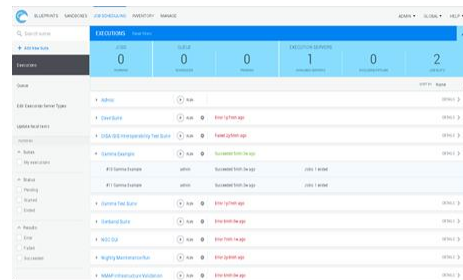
BLUEPRINTS SANDBOXES JOB SCHEDULING INVENTORY MANAGE

ADMIN ▾ GLOBAL ▾ HELP ▾

Search suites

+ Add New Suite

Executions

Queue

Edit Execution Server Types

Update Test Items

EXECUTIONS Read More

JOBS
0
RUNNING

QUEUE
0
SCHEDULED

0
PENDING

EXECUTION SERVERS
1
AVAILABLE SERVERS

0
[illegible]

2
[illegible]

SORT BY Name

Admin
Auto
DETAILS

Client Suite
Auto
Error 1 yr/mth ago
DETAILS

CRSA (IDE) Interoperability Test Suite
Auto
Failed 2y/mth ago
DETAILS

Gamma Example
Auto
Succeeded 1mth 1w ago
DETAILS

#13 Gamma Example admin Succeeded 1mth 1w ago Jobs: 1 ended

#12 Gamma Example admin Succeeded 1mth 1w ago Jobs: 1 ended

Gamma Test Suite
Auto
Error 1 yr/mth ago
DETAILS

Garland Suite
Auto
Error 8mth 1w ago
DETAILS

IGCC Qd
Auto
Error 8mth 1w ago
DETAILS

Nightly Maintenance Run
Auto
Error 2y/mth ago
DETAILS

NMAP Infrastructure Validation
Auto
Error 8mth 1w ago
DETAILS

Suites
My executions

Status
Pending
Started
Ended

Results
Error
Failed
Succeeded